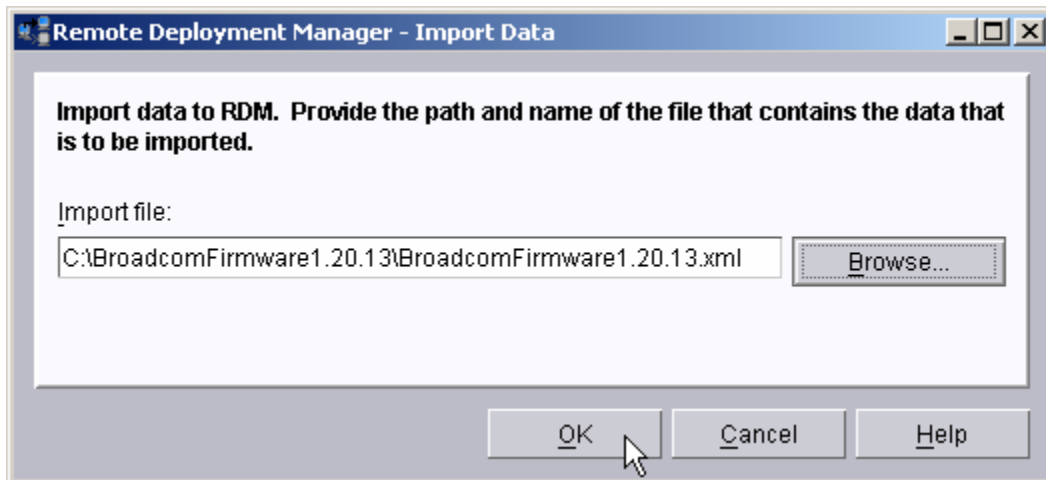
Remote Deployment Manager - Import Data

Import data to RDM. Provide the path and name of the file that contains the data that is to be imported.

Import file:

C:\BroadcomFirmware1.20.13\BroadcomFirmware1.20.13.xml

Browse...

OK

Cancel

Help